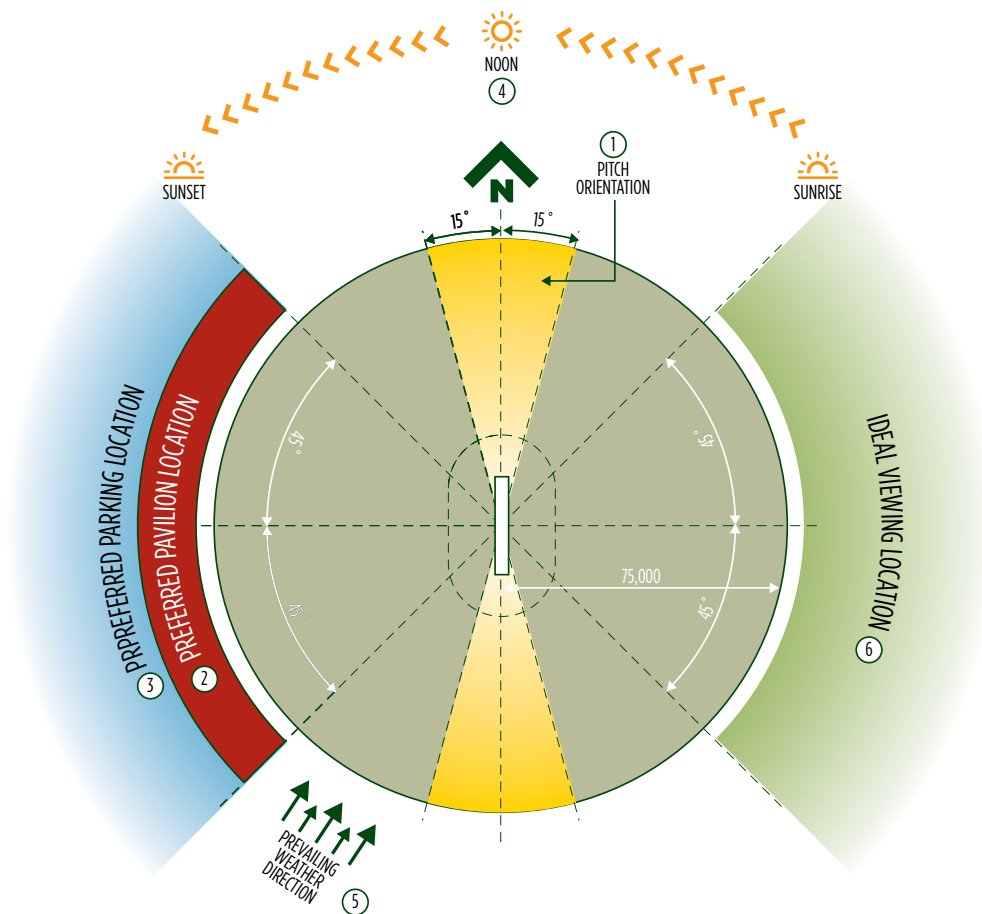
NOON
4

SUNSET

N

1
PITCH
ORIENTATION

SUNRISE

15° 15°

PRPREFERRED PARKING LOCATION 3

PREFERRED PAVILION LOCATION 2

45°

45°

45°

45°

75,000

IDEAL VIEWING LOCATION 6

PREVAILING
WEATHER
DIRECTION
5